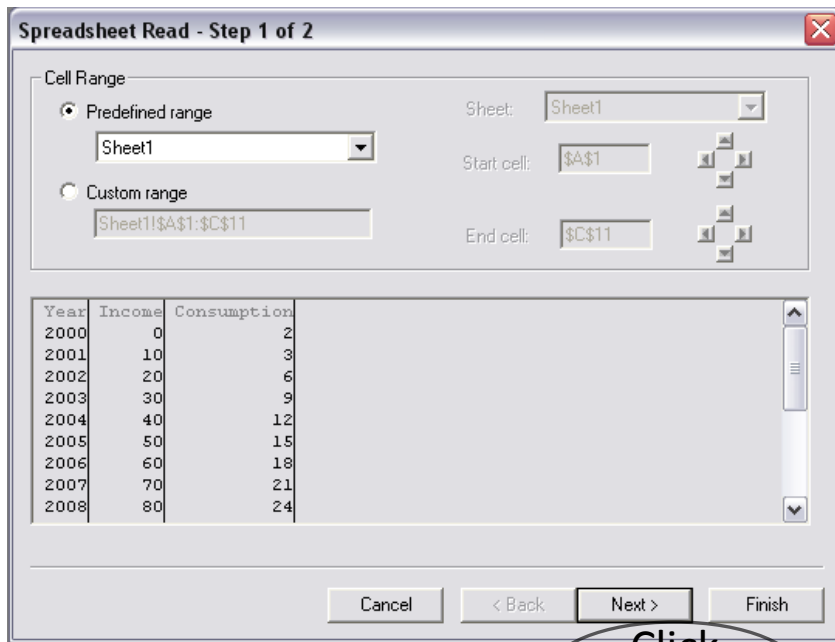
Spreadsheet Read - Step 1 of 2

Cell Range

Predefined range

Sheet1

Custom range

Sheet1!$A$1:$C$11

Sheet: Sheet1

Start cell: $A$1

End cell: $C$11

| Year | Income | Consumption |
|---|---|---|
| 2000 | 0 | 2 |
| 2001 | 10 | 3 |
| 2002 | 20 | 6 |
| 2003 | 30 | 9 |
| 2004 | 40 | 12 |
| 2005 | 50 | 15 |
| 2006 | 60 | 18 |
| 2007 | 70 | 21 |
| 2008 | 80 | 24 |

Cancel < Back Next > Finish

Click